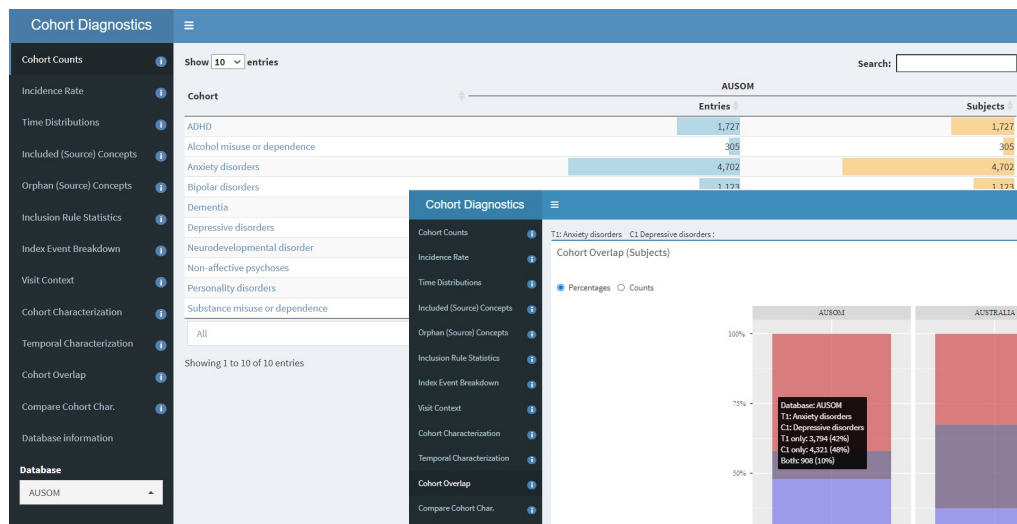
Cohort Diagnostics

Cohort Counts
Incidence Rate
Time Distributions
Included (Source) Concepts
Orphan (Source) Concepts
Inclusion Rule Statistics
Index Event Breakdown
Visit Context
Cohort Characterization
Temporal Characterization
Cohort Overlap
Compare Cohort Char.
Database information

Database
AUSOM

Show 10 entries

Search:

| Cohort | AUSOM Entries | AUSOM Subjects |
|---|---|---|
| ADHD | 1,727 | 1,727 |
| Alcohol misuse or dependence | 305 | 305 |
| Anxiety disorders | 4,702 | 4,702 |
| Bipolar disorders | 1,123 | 1,123 |
| Dementia | | |
| Depressive disorders | | |
| Neurodevelopmental disorder | | |
| Non-affective psychoses | | |
| Personality disorders | | |
| Substance misuse or dependence | | |

All

Showing 1 to 10 of 10 entries

Cohort Diagnostics

Cohort Counts
Incidence Rate
Time Distributions
Included (Source) Concepts
Orphan (Source) Concepts
Inclusion Rule Statistics
Index Event Breakdown
Visit Context
Cohort Characterization
Temporal Characterization
Cohort Overlap
Compare Cohort Char.

T1: Anxiety disorders C1 Depressive disorders :

Cohort Overlap (Subjects)

Percentages Counts

AUSOM
AUSTRALIA

100%
75%
50%

Database: AUSOM
T1: Anxiety disorders
C1: Depressive disorders
T1 only: 3,794 (42%)
C1 only: 4,321 (48%)
Both: 908 (10%)